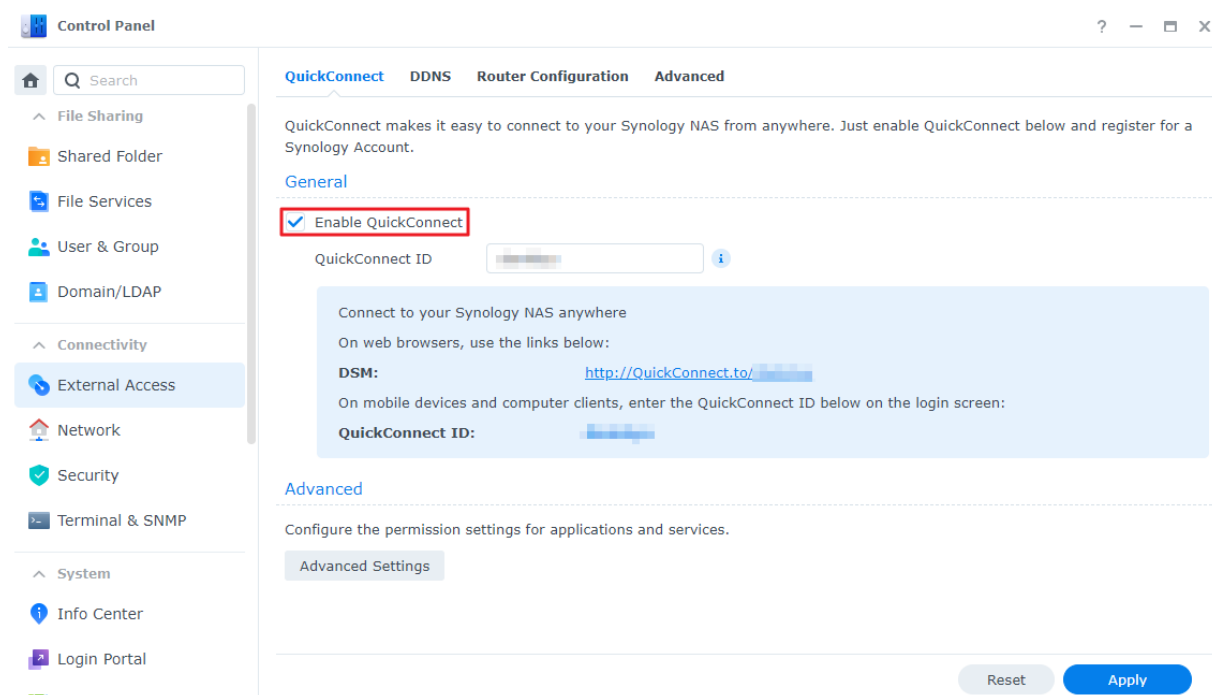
Control Panel

? — □ ×

Search

File Sharing

Shared Folder

File Services

User & Group

Domain/LDAP

Connectivity

External Access

Network

Security

Terminal & SNMP

System

Info Center

Login Portal

QuickConnect DDNS Router Configuration Advanced

QuickConnect makes it easy to connect to your Synology NAS from anywhere. Just enable QuickConnect below and register for a Synology Account.

General

Enable QuickConnect

QuickConnect ID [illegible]

Connect to your Synology NAS anywhere

On web browsers, use the links below:

DSM: http://QuickConnect.to/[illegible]

On mobile devices and computer clients, enter the QuickConnect ID below on the login screen:

QuickConnect ID: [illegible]

Advanced

Configure the permission settings for applications and services.

Advanced Settings

Reset Apply